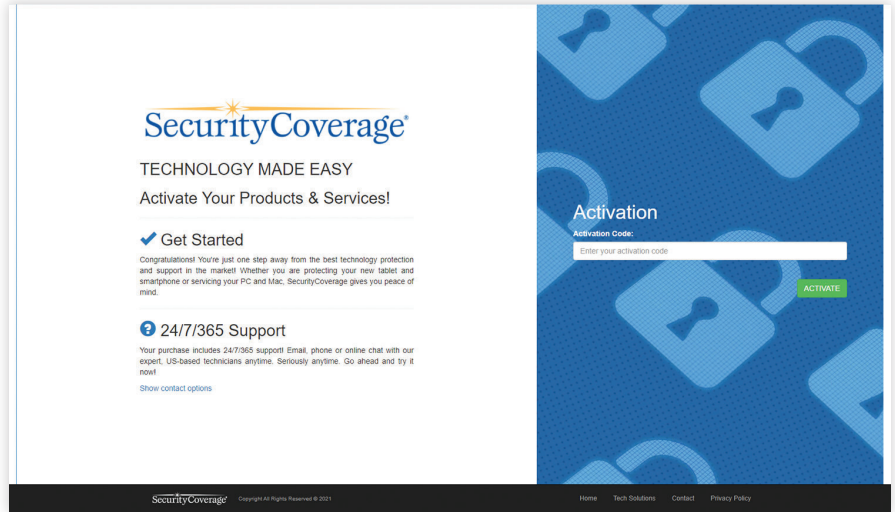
SecurityCoverage®

TECHNOLOGY MADE EASY

Activate Your Products & Services!

Get Started

Congratulations! You're just one step away from the best technology protection and support in the market! Whether you are protecting your new tablet and smartphone or servicing your PC and Mac, SecurityCoverage gives you peace of mind.

24/7/365 Support

Your purchase includes 24/7/365 support! Email, phone or online chat with our expert, US-based technicians anytime. Seriously anytime. Go ahead and try it now!

Show contact options

Activation

Activation Code:

Enter your activation code

ACTIVATE

SecurityCoverage Copyright All Rights Reserved © 2021

Home Tech Solutions Contact Privacy Policy